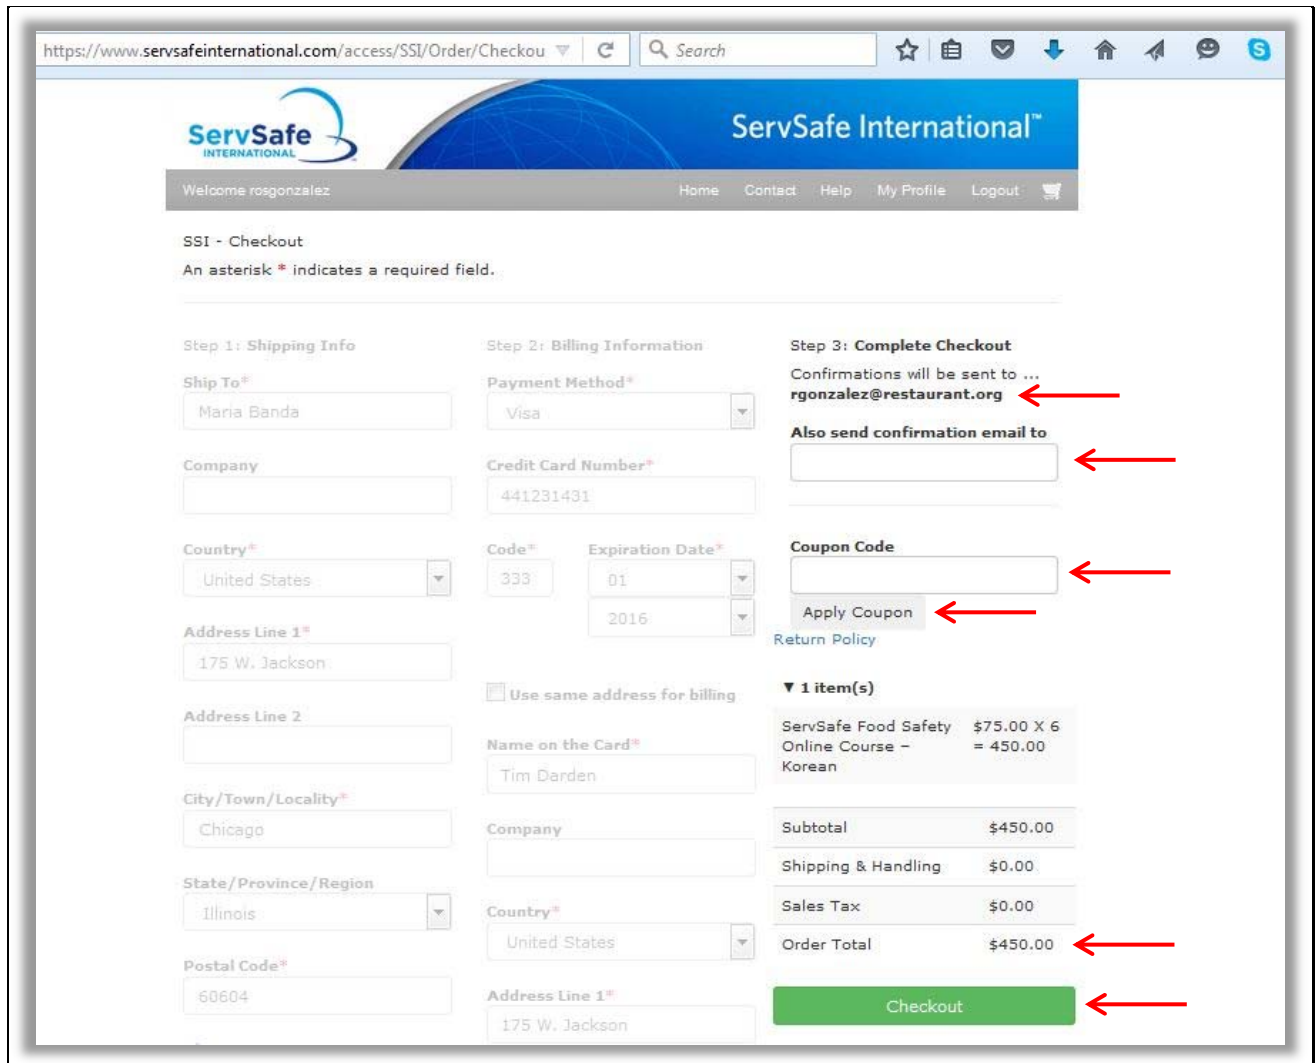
https://www.servsafeinternational.com/access/SSI/Order/Checkou

Search

ServSafe INTERNATIONAL

ServSafe International™

Welcome rosgonzalez

Home Contact Help My Profile Logout

SSI - Checkout

An asterisk * indicates a required field.

Step 1: Shipping Info

Ship To*

Maria Banda

Company

Country*

United States

Address Line 1*

175 W. Jackson

Address Line 2

City/Town/Locality*

Chicago

State/Province/Region

Illinois

Postal Code*

60604

Step 2: Billing Information

Payment Method*

Visa

Credit Card Number*

441231431

Code*

333

Expiration Date*

01

2016

Use same address for billing

Name on the Card*

Tim Darden

Company

Country*

United States

Address Line 1*

175 W. Jackson

Step 3: Complete Checkout

Confirmations will be sent to ...

rgonzalez@restaurant.org

Also send confirmation email to

Coupon Code

Apply Coupon

Return Policy

▼ 1 item(s)

| ServSafe Food Safety Online Course – Korean | $75.00 X 6 = 450.00 |
|---|---|
| Subtotal | $450.00 |
| Shipping & Handling | $0.00 |
| Sales Tax | $0.00 |
| Order Total | $450.00 |

Checkout